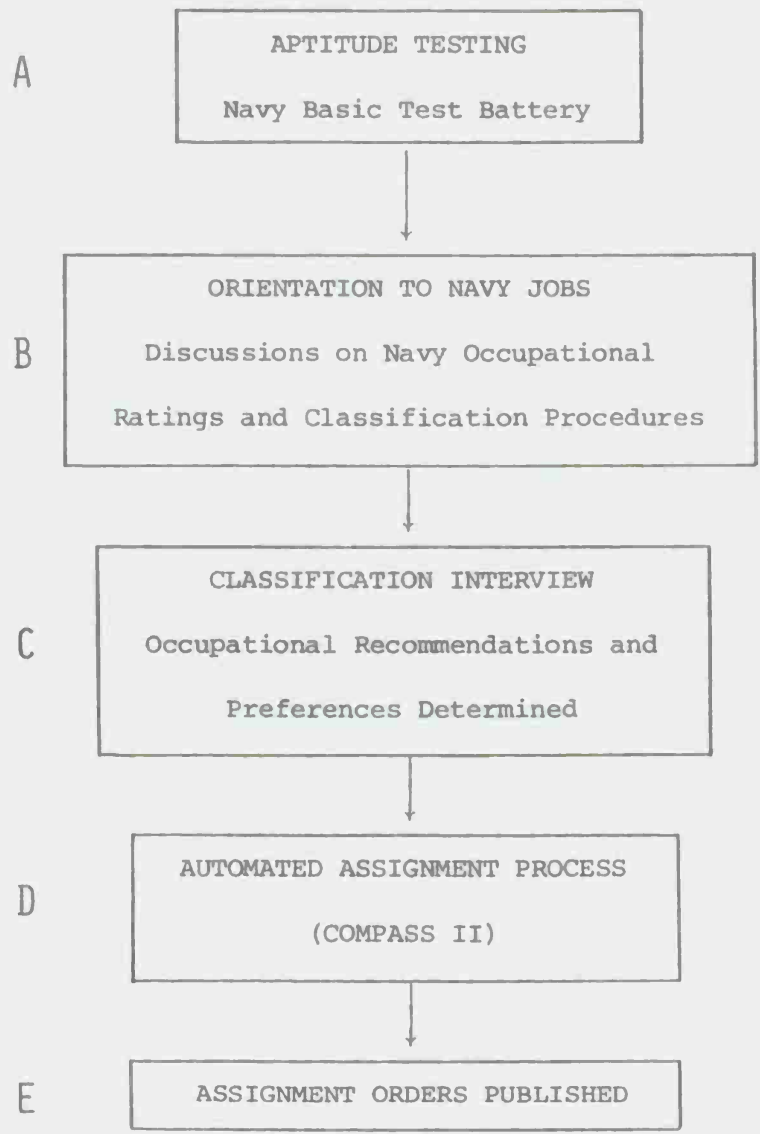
A

APTITUDE TESTING

Navy Basic Test Battery

B

ORIENTATION TO NAVY JOBS

Discussions on Navy Occupational Ratings and Classification Procedures

C

CLASSIFICATION INTERVIEW

Occupational Recommendations and Preferences Determined

D

AUTOMATED ASSIGNMENT PROCESS

(COMPASS II)

E

ASSIGNMENT ORDERS PUBLISHED